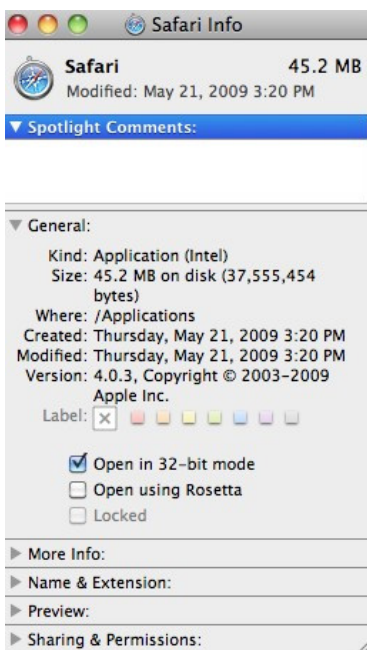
Safari Info

Safari 45.2 MB
Modified: May 21, 2009 3:20 PM

▼ Spotlight Comments:

▼ General:

Kind: Application (Intel)
Size: 45.2 MB on disk (37,555,454 bytes)
Where: /Applications
Created: Thursday, May 21, 2009 3:20 PM
Modified: Thursday, May 21, 2009 3:20 PM
Version: 4.0.3, Copyright © 2003–2009 Apple Inc.
Label: ×

☑ Open in 32-bit mode
☐ Open using Rosetta
☐ Locked

▶ More Info:
▶ Name & Extension:
▶ Preview:
▶ Sharing & Permissions: